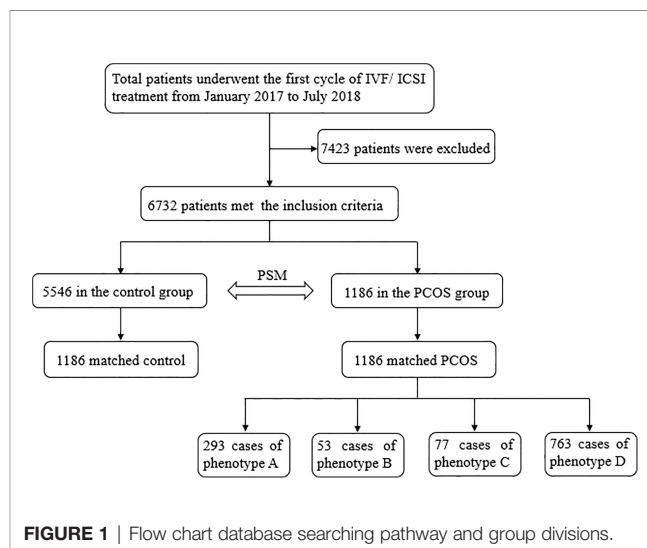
Total patients underwent the first cycle of IVF/ ICSI treatment from January 2017 to July 2018

7423 patients were excluded

6732 patients met the inclusion criteria

5546 in the control group

PSM

1186 in the PCOS group

1186 matched control

1186 matched PCOS

293 cases of phenotype A

53 cases of phenotype B

77 cases of phenotype C

763 cases of phenotype D

**FIGURE 1** | Flow chart database searching pathway and group divisions.